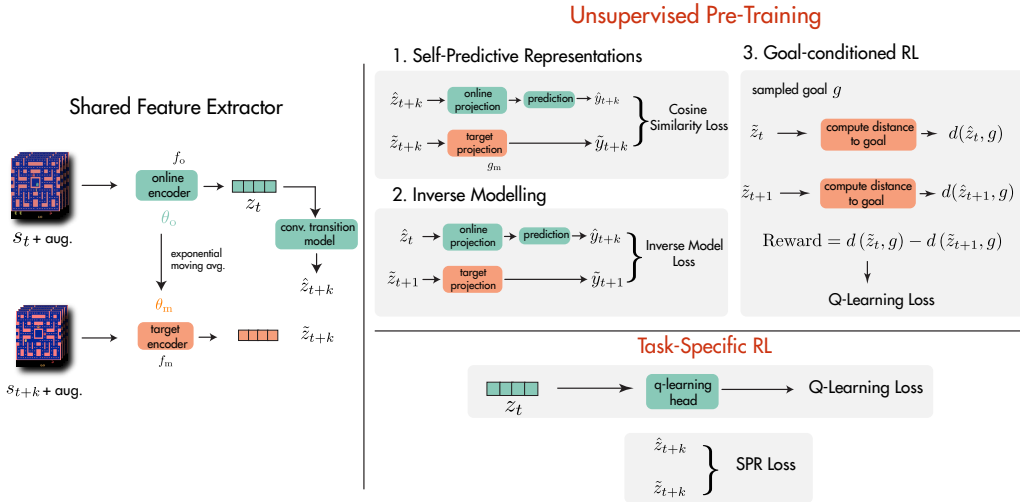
Unsupervised Pre-Training

Shared Feature Extractor

$s_t$ + aug.

$f_o$

online encoder

$\theta_o$

$z_t$

conv. transition model

$\hat{z}_{t+k}$

exponential moving avg.

$\theta_m$

$s_{t+k}$ + aug.

target encoder

$f_m$

$\tilde{z}_{t+k}$

1. Self-Predictive Representations

$\hat{z}_{t+k}$ → online projection → prediction → $\hat{y}_{t+k}$

$\tilde{z}_{t+k}$ → target projection → $\tilde{y}_{t+k}$

$g_m$

Cosine Similarity Loss

2. Inverse Modelling

$\hat{z}_t$ → online projection → prediction → $\hat{y}_{t+k}$

$\tilde{z}_{t+1}$ → target projection → $\tilde{y}_{t+1}$

Inverse Model Loss

3. Goal-conditioned RL

sampled goal $g$

$\tilde{z}_t$ → compute distance to goal → $d(\hat{z}_t, g)$

$\tilde{z}_{t+1}$ → compute distance to goal → $d(\hat{z}_{t+1}, g)$

$\text{Reward} = d(\tilde{z}_t, g) - d(\tilde{z}_{t+1}, g)$

Q-Learning Loss

Task-Specific RL

$z_t$ → q-learning head → Q-Learning Loss

$\hat{z}_{t+k}$

$\tilde{z}_{t+k}$

SPR Loss